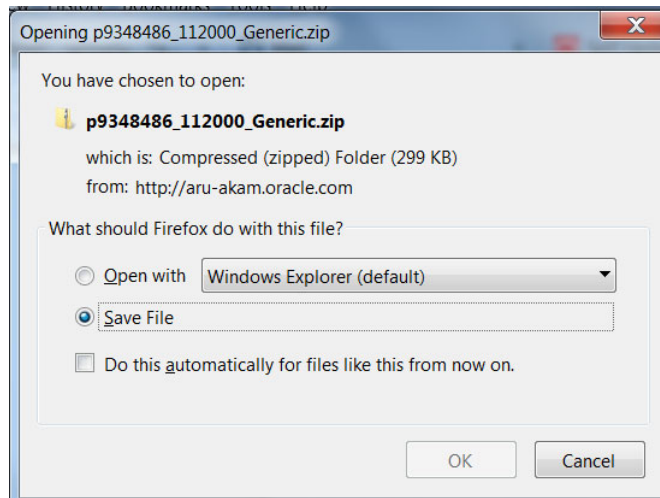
Opening p9348486_112000_Generic.zip

You have chosen to open:

p9348486_112000_Generic.zip

which is: Compressed (zipped) Folder (299 KB)

from: http://aru-akam.oracle.com

What should Firefox do with this file?

Open with Windows Explorer (default)

Save File

Do this automatically for files like this from now on.

OK Cancel